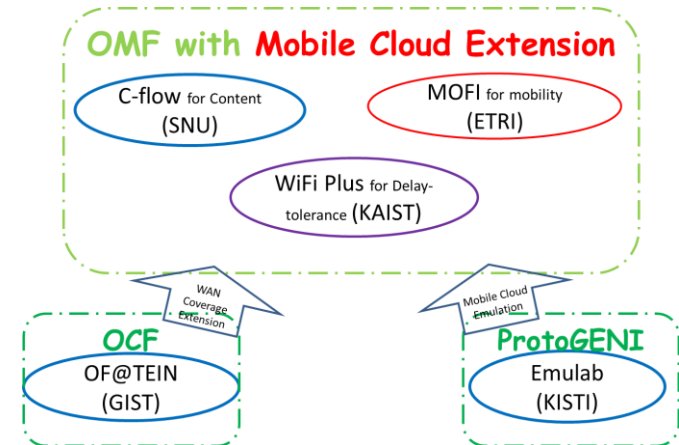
OMF with Mobile Cloud Extension

C-flow for Content (SNU)

MOFI for mobility (ETRI)

WiFi Plus for Delay-tolerance (KAIST)

WAN Coverage Extension

Mobile Cloud Emulation

OCF

OF@TEIN (GIST)

ProtoGENI

Emulab (KISTI)